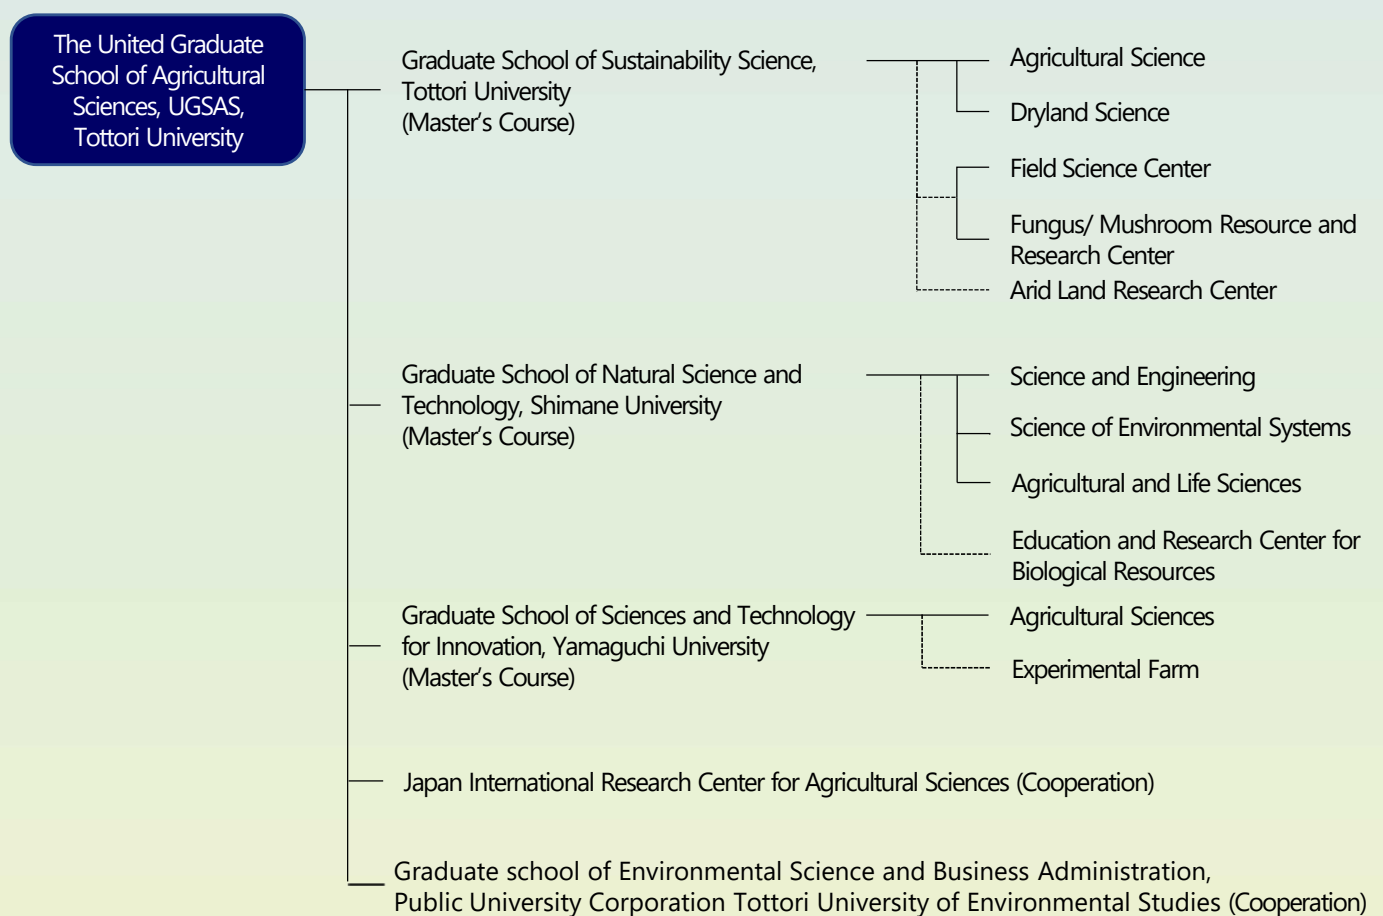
The United Graduate School of Agricultural Sciences, UGSAS, Tottori University

Graduate School of Sustainability Science, Tottori University (Master's Course)

Agricultural Science

Dryland Science

Field Science Center

Fungus/ Mushroom Resource and Research Center

Arid Land Research Center

Graduate School of Natural Science and Technology, Shimane University (Master's Course)

Science and Engineering

Science of Environmental Systems

Agricultural and Life Sciences

Education and Research Center for Biological Resources

Graduate School of Sciences and Technology for Innovation, Yamaguchi University (Master's Course)

Agricultural Sciences

Experimental Farm

Japan International Research Center for Agricultural Sciences (Cooperation)

Graduate school of Environmental Science and Business Administration, Public University Corporation Tottori University of Environmental Studies (Cooperation)